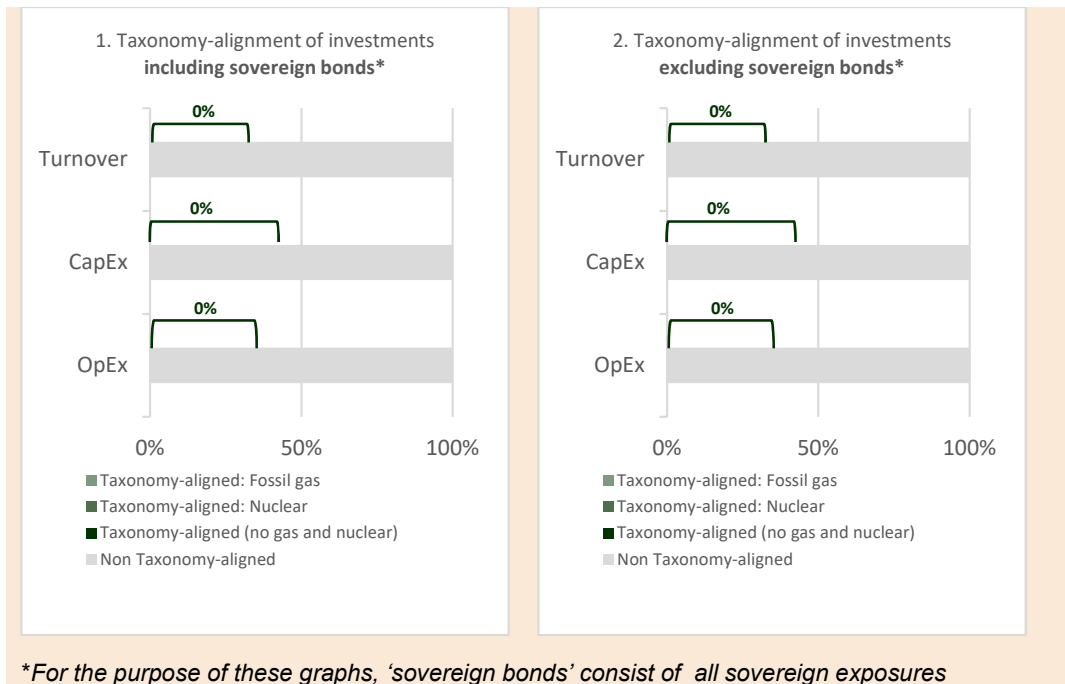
1. Taxonomy-alignment of investments **including sovereign bonds***

0%

Turnover

0%

CapEx

0%

OpEx

0% 50% 100%

Taxonomy-aligned: Fossil gas
Taxonomy-aligned: Nuclear
Taxonomy-aligned (no gas and nuclear)
Non Taxonomy-aligned

2. Taxonomy-alignment of investments **excluding sovereign bonds***

0%

Turnover

0%

CapEx

0%

OpEx

0% 50% 100%

Taxonomy-aligned: Fossil gas
Taxonomy-aligned: Nuclear
Taxonomy-aligned (no gas and nuclear)
Non Taxonomy-aligned

*For the purpose of these graphs, 'sovereign bonds' consist of all sovereign exposures